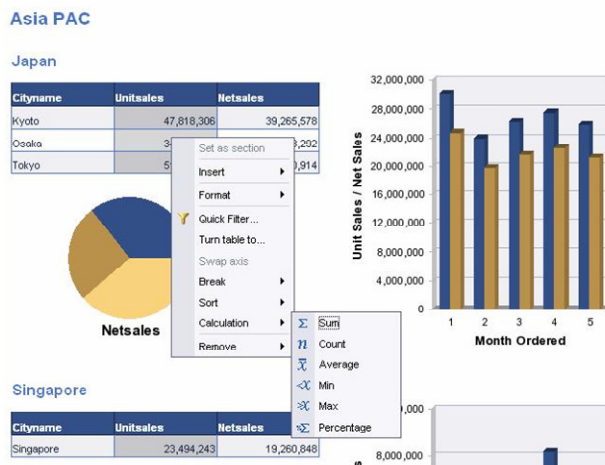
Asia PAC

Japan

| Cityname | Unitsales | Netsales |
|---|---|---|
| Kyoto | 47,818,306 | 39,265,578 |
| Osaka | 3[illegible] | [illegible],202 |
| Tokyo | 5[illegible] | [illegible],914 |

Set as section
Insert
Format
Quick Filter...
Turn table to...
Swap axis
Break
Sort
Calculation
Remove

Sum
Count
Average
Min
Max
Percentage

Netsales

32,000,000
28,000,000
24,000,000
20,000,000
16,000,000
12,000,000
8,000,000
4,000,000
0

Unit Sales / Net Sales

1 2 3 4 5

Month Ordered

Singapore

| Cityname | Unitsales | Netsales |
|---|---|---|
| Singapore | 23,494,243 | 19,260,848 |

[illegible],000,000
8,000,000